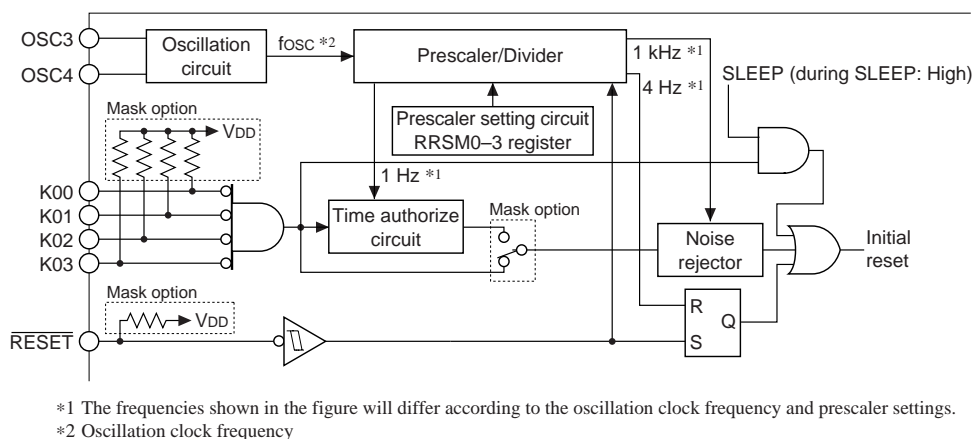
OSC3
OSC4
Oscillation circuit
fosc ∗2
Prescaler/Divider
1 kHz ∗1
4 Hz ∗1
SLEEP (during SLEEP: High)
Mask option
VDD
Prescaler setting circuit RRSM0–3 register
1 Hz ∗1
K00
K01
K02
K03
Time authorize circuit
Mask option
Noise rejector
Initial reset
Mask option
VDD
R
Q
S
$\overline{\text{RESET}}$

∗1 The frequencies shown in the figure will differ according to the oscillation clock frequency and prescaler settings.
∗2 Oscillation clock frequency